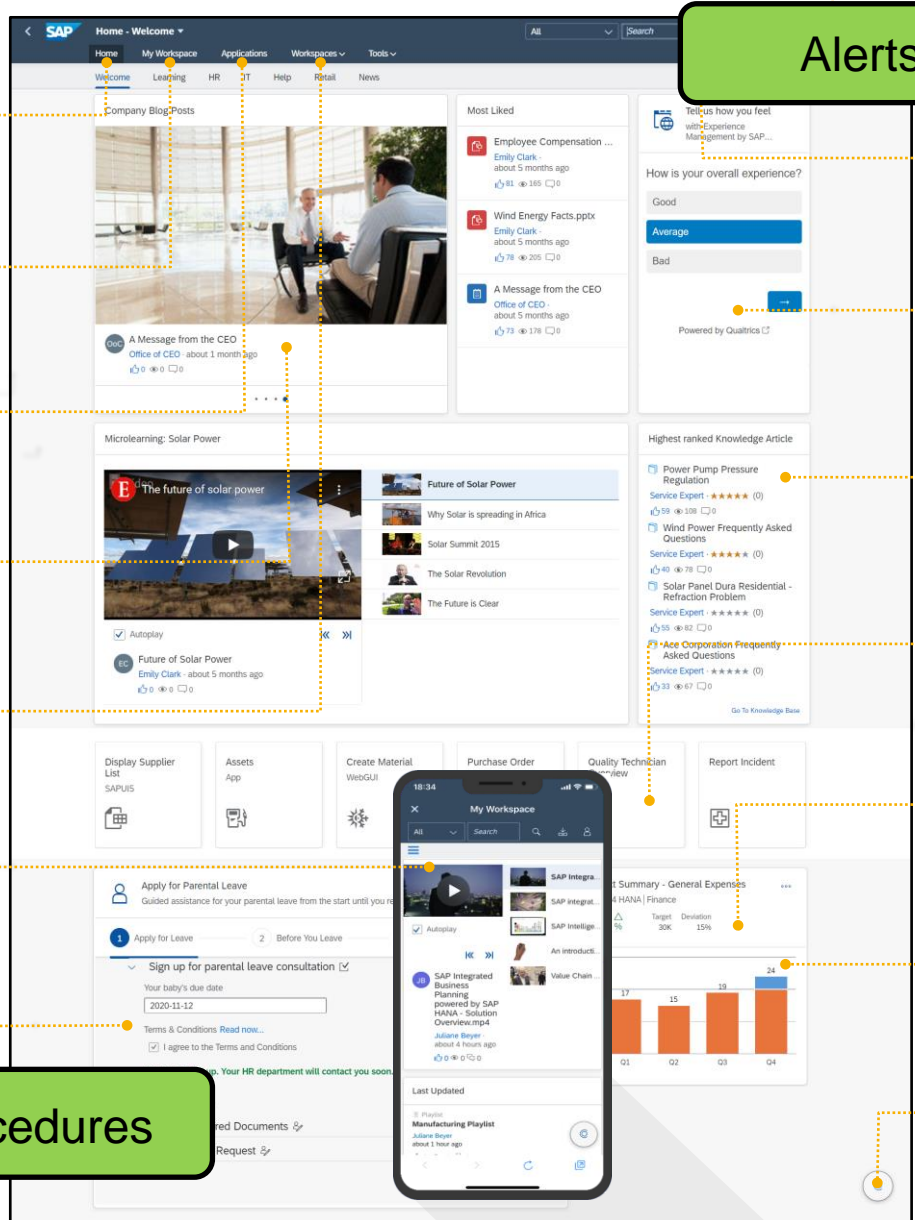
SAP Home - Welcome
Home My Workspace Applications Workspaces Tools
All Search
Alerts
Welcome Learning HR IT Help Retail News

Company Blog Posts
A Message from the CEO
Office of CEO · about 1 month ago
0 0 0

Most Liked
Employee Compensation ...
Emily Clark · about 5 months ago
81 165 0
Wind Energy Facts.pptx
Emily Clark · about 5 months ago
78 205 0
A Message from the CEO
Office of CEO · about 5 months ago
73 178 0

Tell us how you feel
with Experience Management by SAP...
How is your overall experience?
Good
Average
Bad
Powered by Qualtrics

Microlearning: Solar Power
The future of solar power
Future of Solar Power
Why Solar is spreading in Africa
Solar Summit 2015
The Solar Revolution
The Future is Clear
Autoplay
Future of Solar Power
Emily Clark · about 5 months ago
0 0 0

Highest ranked Knowledge Article
Power Pump Pressure Regulation
Service Expert · ★★★★★ (0)
59 108 0
Wind Power Frequently Asked Questions
Service Expert · ★★★★★ (0)
40 78 0
Solar Panel Dura Residential - Refraction Problem
Service Expert · ★★★★★ (0)
55 82 0
Ace Corporation Frequently Asked Questions
Service Expert · ★★★★★ (0)
33 67 0
Go To Knowledge Base

Display Supplier List
SAPUI5
Assets
App
Create Material
WebGUI
Purchase Order
Quality Technician Overview
Report Incident

18:34
My Workspace
All Search
SAP Integra...
SAP Integrat...
SAP Intellige...
An introducti...
Value Chain ...
Autoplay
SAP Integrated Business Planning powered by SAP HANA - Solution Overview.mp4
Juliane Beyer
about 4 hours ago
0 0 0
Last Updated
Playlist
Manufacturing Playlist
Juliane Beyer
about 1 hour ago

Apply for Parental Leave
Guided assistance for your parental leave from the start until you re
1 Apply for Leave 2 Before You Leave
Sign up for parental leave consultation
Your baby's due date
2020-11-12
Terms & Conditions Read now...
I agree to the Terms and Conditions
p. Your HR department will contact you soon.
cedures
red Documents
Request

t Summary - General Expenses
4 HANA | Finance
%
Target 30K
Deviation 15%
17 15 19 24
Q1 Q2 Q3 Q4